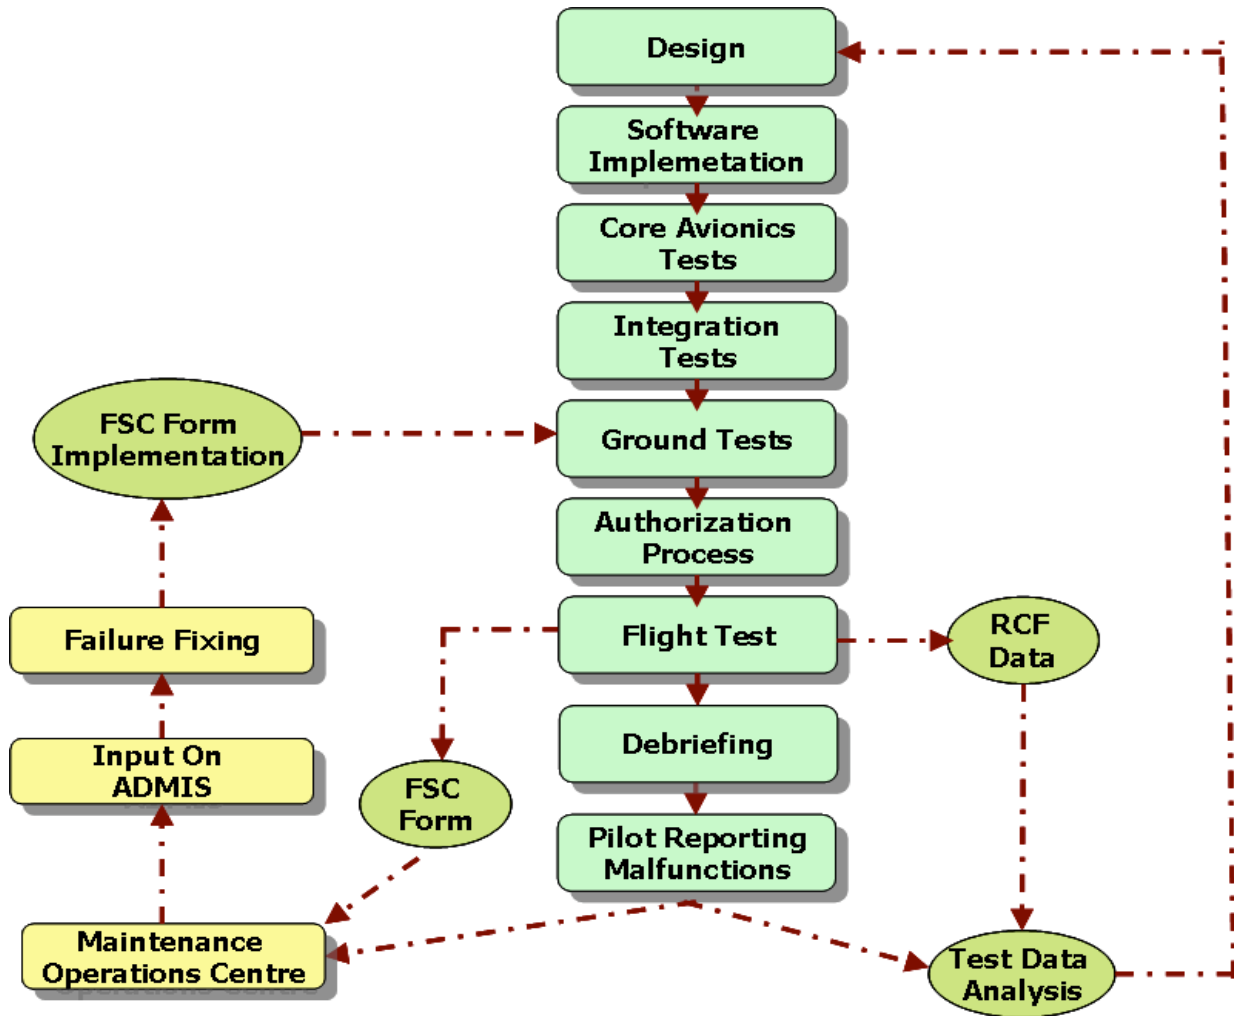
Design

Software Implemetation

Core Avionics Tests

Integration Tests

FSC Form Implementation

Ground Tests

Authorization Process

Failure Fixing

Flight Test

RCF Data

Input On ADMIS

Debriefing

FSC Form

Pilot Reporting Malfunctions

Maintenance Operations Centre

Test Data Analysis